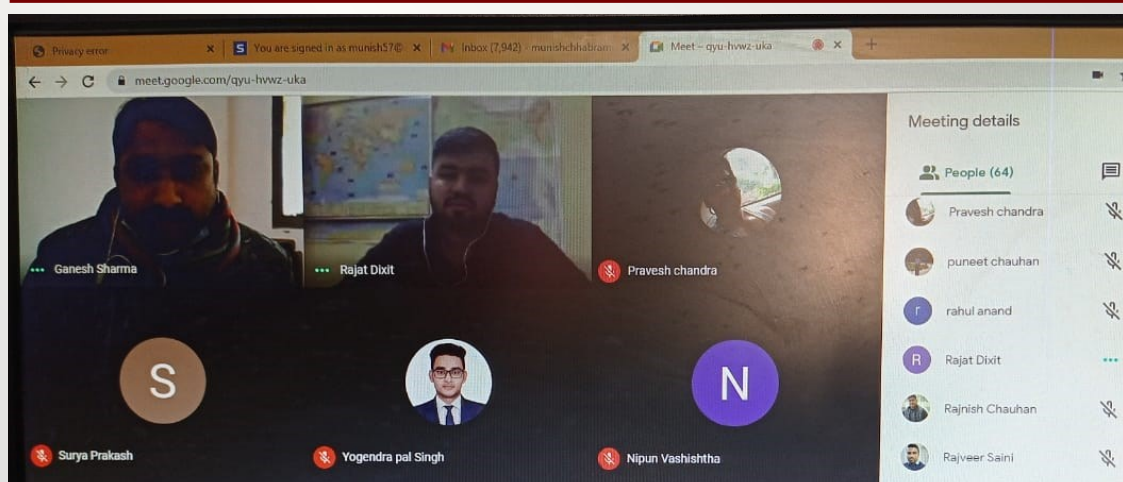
Privacy error
You are signed in as munish57@
Inbox (7,942) - munishchhabra
Meet - qyu-hvwz-uka
meet.google.com/qyu-hvwz-uka

Ganesh Sharma
Rajat Dixit
Pravesh chandra
S
Surya Prakash
Yogendra pal Singh
N
Nipun Vashishtha

Meeting details
People (64)
Pravesh chandra
puneet chauhan
r
rahul anand
R
Rajat Dixit
Rajnish Chauhan
Rajveer Saini